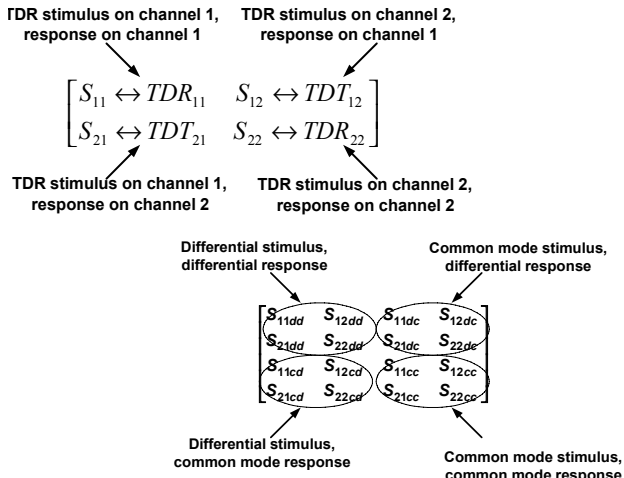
TDR stimulus on channel 1, response on channel 1

TDR stimulus on channel 2, response on channel 1

$\begin{bmatrix} S_{11} \leftrightarrow TDR_{11} & S_{12} \leftrightarrow TDT_{12} \\ S_{21} \leftrightarrow TDT_{21} & S_{22} \leftrightarrow TDR_{22} \end{bmatrix}$

TDR stimulus on channel 1, response on channel 2

TDR stimulus on channel 2, response on channel 2

Differential stimulus, differential response

Common mode stimulus, differential response

$\begin{bmatrix} S_{11dd} & S_{12dd} & S_{11dc} & S_{12dc} \\ S_{21dd} & S_{22dd} & S_{21dc} & S_{22dc} \\ S_{11cd} & S_{12cd} & S_{11cc} & S_{12cc} \\ S_{21cd} & S_{22cd} & S_{21cc} & S_{22cc} \end{bmatrix}$

Differential stimulus, common mode response

Common mode stimulus, common mode response